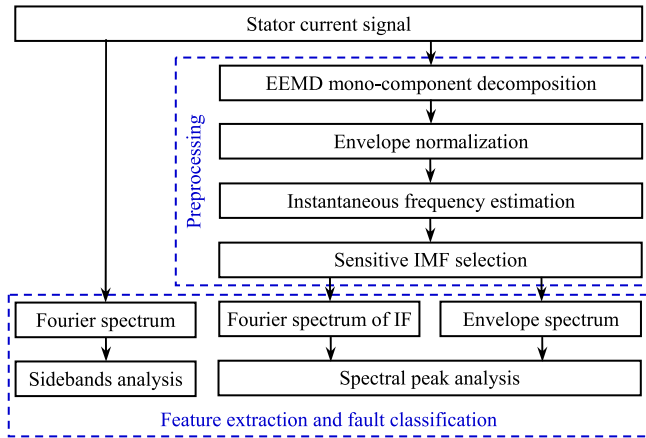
Stator current signal

Preprocessing

EEMD mono-component decomposition

Envelope normalization

Instantaneous frequency estimation

Sensitive IMF selection

Fourier spectrum

Fourier spectrum of IF

Envelope spectrum

Sidebands analysis

Spectral peak analysis

Feature extraction and fault classification